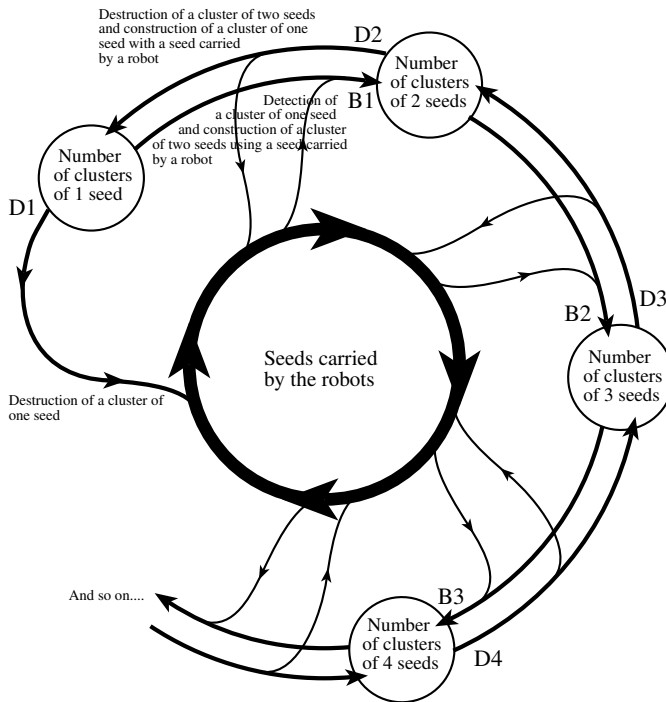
Destruction of a cluster of two seeds and construction of a cluster of one seed with a seed carried by a robot

D2

Number of clusters of 2 seeds

B1

Detection of a cluster of one seed and construction of a cluster of two seeds using a seed carried by a robot

Number of clusters of 1 seed

D1

B2

D3

Seeds carried by the robots

Number of clusters of 3 seeds

Destruction of a cluster of one seed

And so on....

B3

Number of clusters of 4 seeds

D4